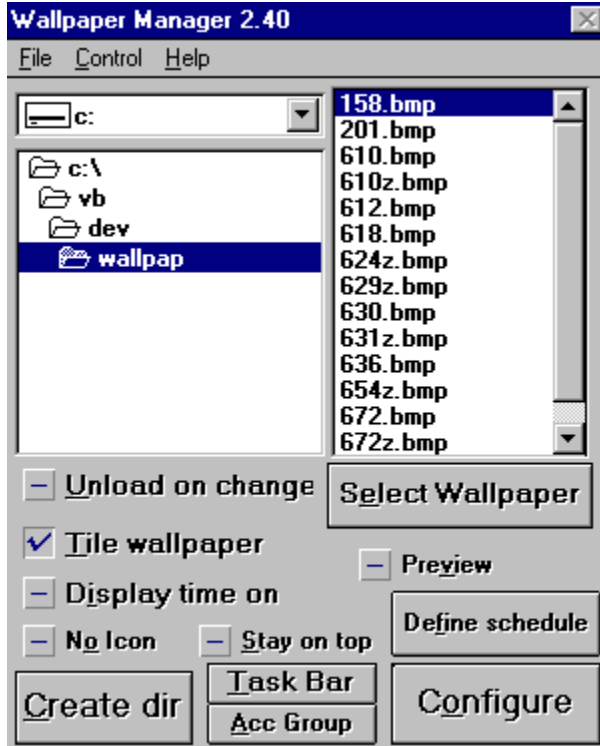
Wallpaper Manager 2.40

File Control Help

c:

c:\
vb
dev
wallpap

158.bmp
201.bmp
610.bmp
610z.bmp
612.bmp
618.bmp
624z.bmp
629z.bmp
630.bmp
631z.bmp
636.bmp
654z.bmp
672.bmp
672z.bmp

Unload on change

Select Wallpaper

Tile wallpaper

Preview

Display time on

Define schedule

No Icon

Stay on top

Create dir

Task Bar

Acc Group

Configure